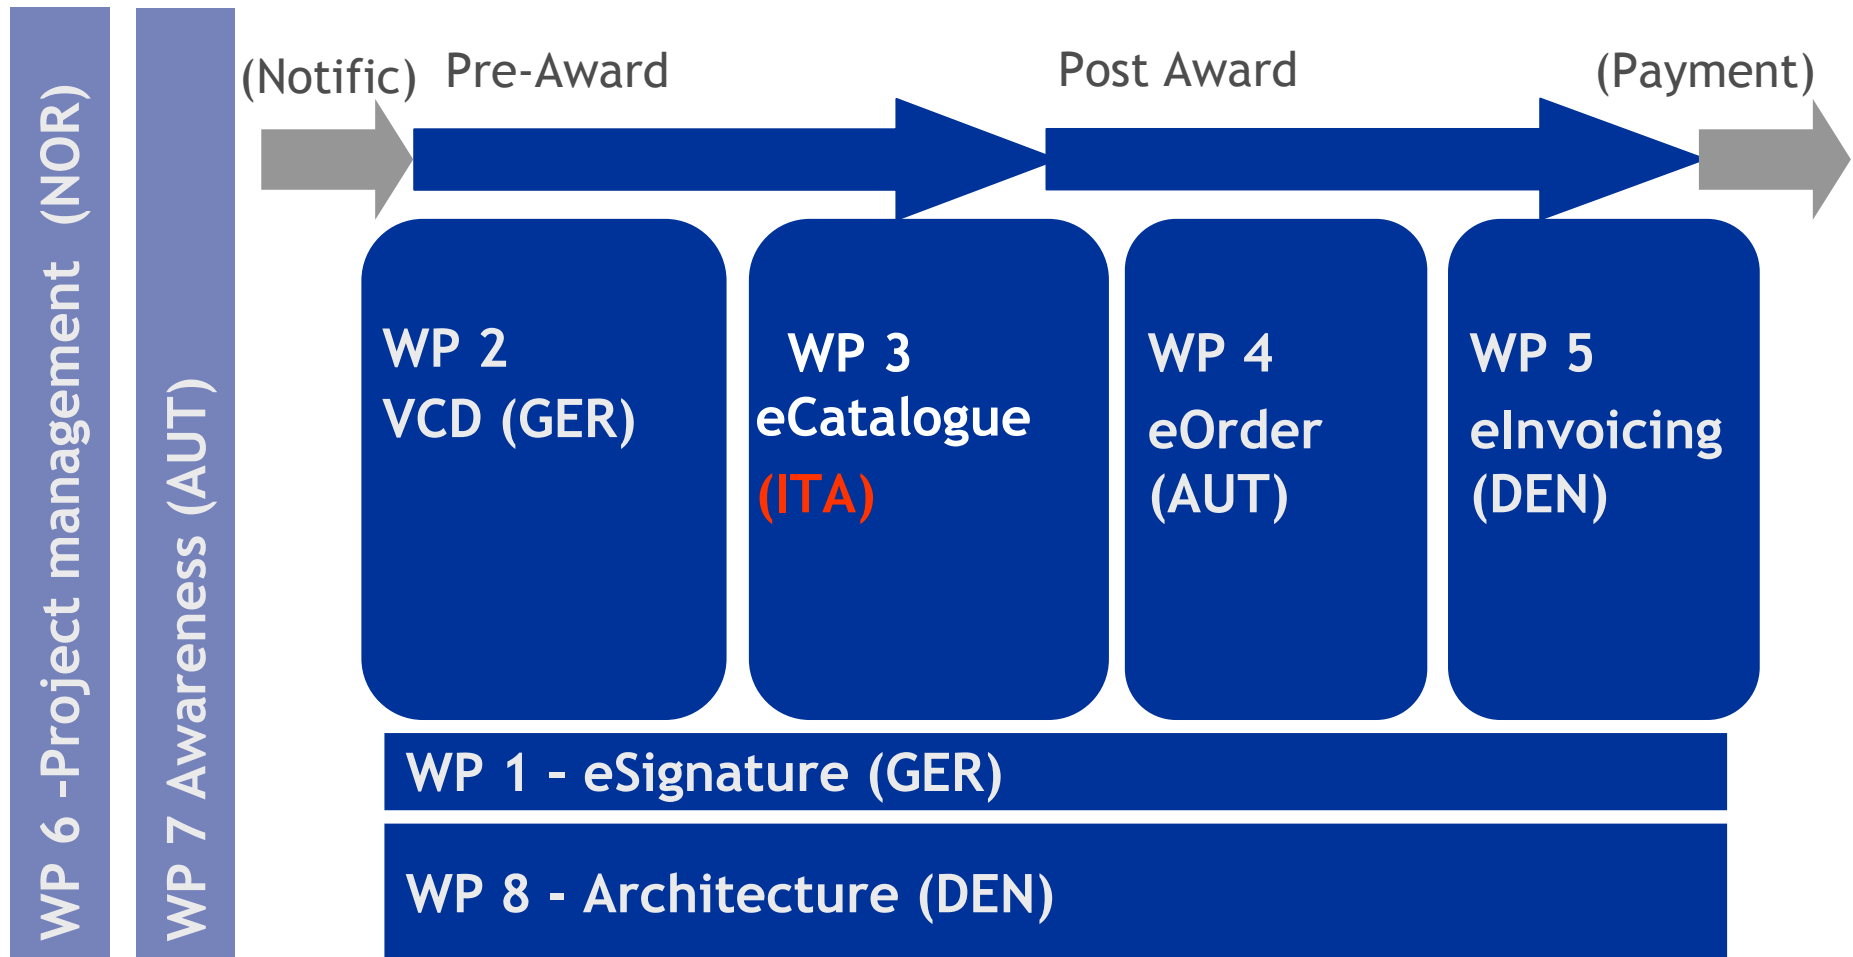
WP 6 -Project management (NOR)

WP 7 Awareness (AUT)

(Notific) Pre-Award

Post Award

(Payment)

WP 2
VCD (GER)

WP 3
eCatalogue
(ITA)

WP 4
eOrder
(AUT)

WP 5
eInvoicing
(DEN)

WP 1 - eSignature (GER)

WP 8 - Architecture (DEN)